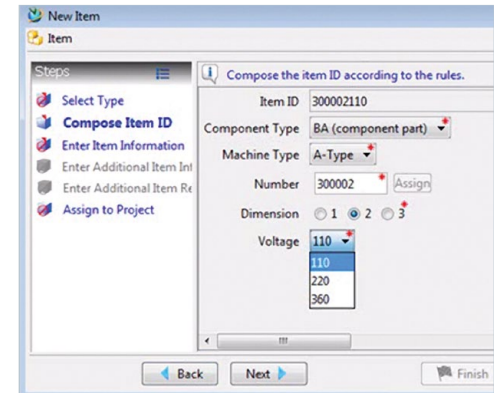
New Item
Item

Steps
Select Type
Compose Item ID
Enter Item Information
Enter Additional Item Inf
Enter Additional Item Re
Assign to Project

Compose the item ID according to the rules.

Item ID 300002110
Component Type BA (component part)
Machine Type A-Type
Number 300002 Assign
Dimension 1 2 3
Voltage 110
110
220
360

Back
Next
Finish